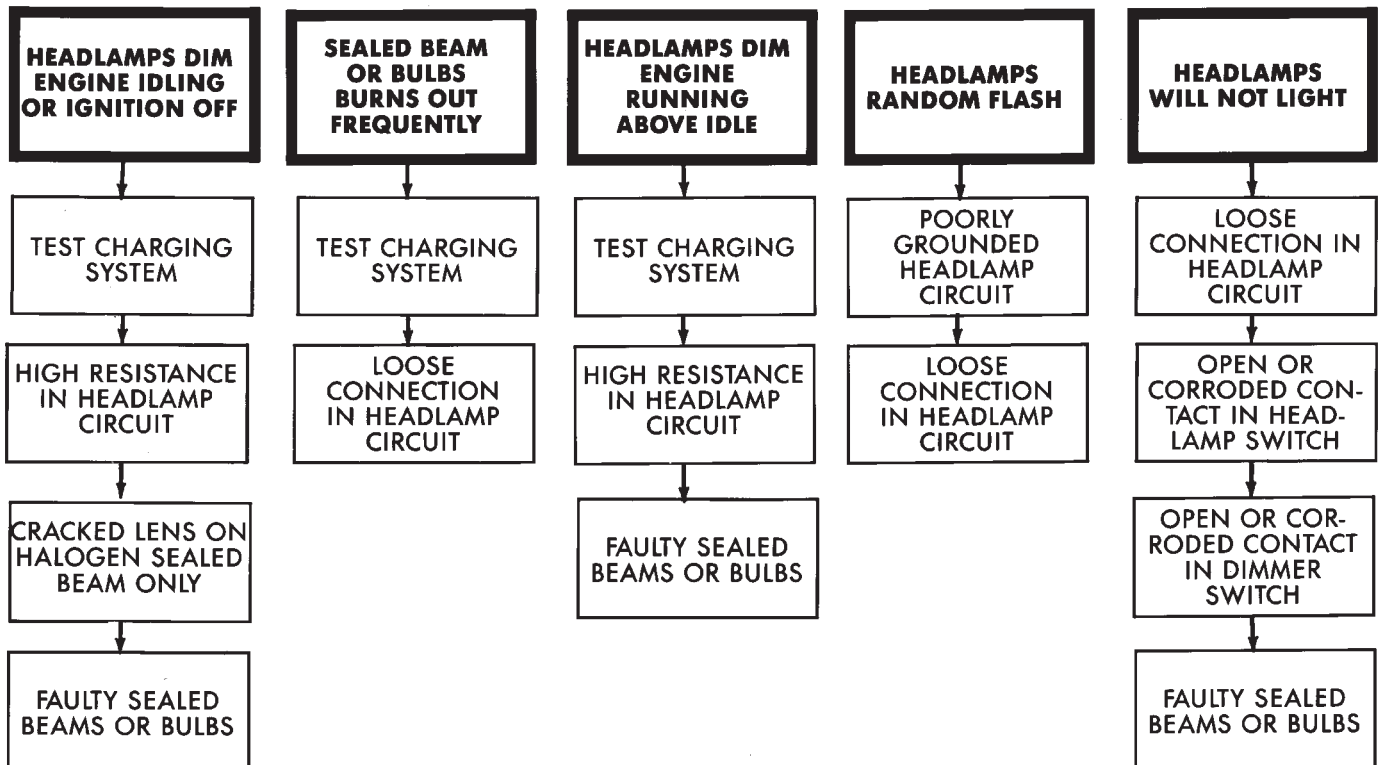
HEADLAMPS DIM ENGINE IDLING OR IGNITION OFF

TEST CHARGING SYSTEM

HIGH RESISTANCE IN HEADLAMP CIRCUIT

CRACKED LENS ON HALOGEN SEALED BEAM ONLY

FAULTY SEALED BEAMS OR BULBS

SEALED BEAM OR BULBS BURNS OUT FREQUENTLY

TEST CHARGING SYSTEM

LOOSE CONNECTION IN HEADLAMP CIRCUIT

HEADLAMPS DIM ENGINE RUNNING ABOVE IDLE

TEST CHARGING SYSTEM

HIGH RESISTANCE IN HEADLAMP CIRCUIT

FAULTY SEALED BEAMS OR BULBS

HEADLAMPS RANDOM FLASH

POORLY GROUNDED HEADLAMP CIRCUIT

LOOSE CONNECTION IN HEADLAMP CIRCUIT

HEADLAMPS WILL NOT LIGHT

LOOSE CONNECTION IN HEADLAMP CIRCUIT

OPEN OR CORRODED CONTACT IN HEADLAMP SWITCH

OPEN OR CORRODED CONTACT IN DIMMER SWITCH

FAULTY SEALED BEAMS OR BULBS